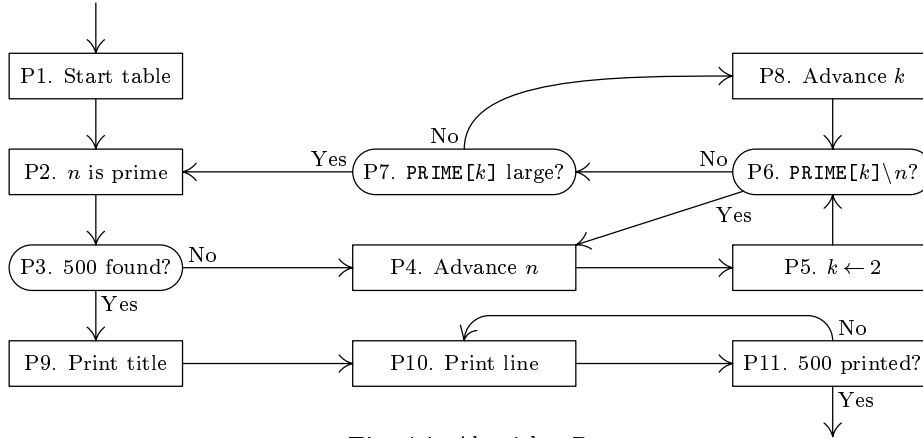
P1. Start table

P8. Advance $k$

No

P2. $n$ is prime

Yes

P7. PRIME[$k$] large?

No

P6. PRIME[$k$]$\backslash n$?

Yes

P3. 500 found?

No

P4. Advance $n$

P5. $k \leftarrow 2$

Yes

No

P9. Print title

P10. Print line

P11. 500 printed?

Yes

Fig. 1 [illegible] Algorithm P.